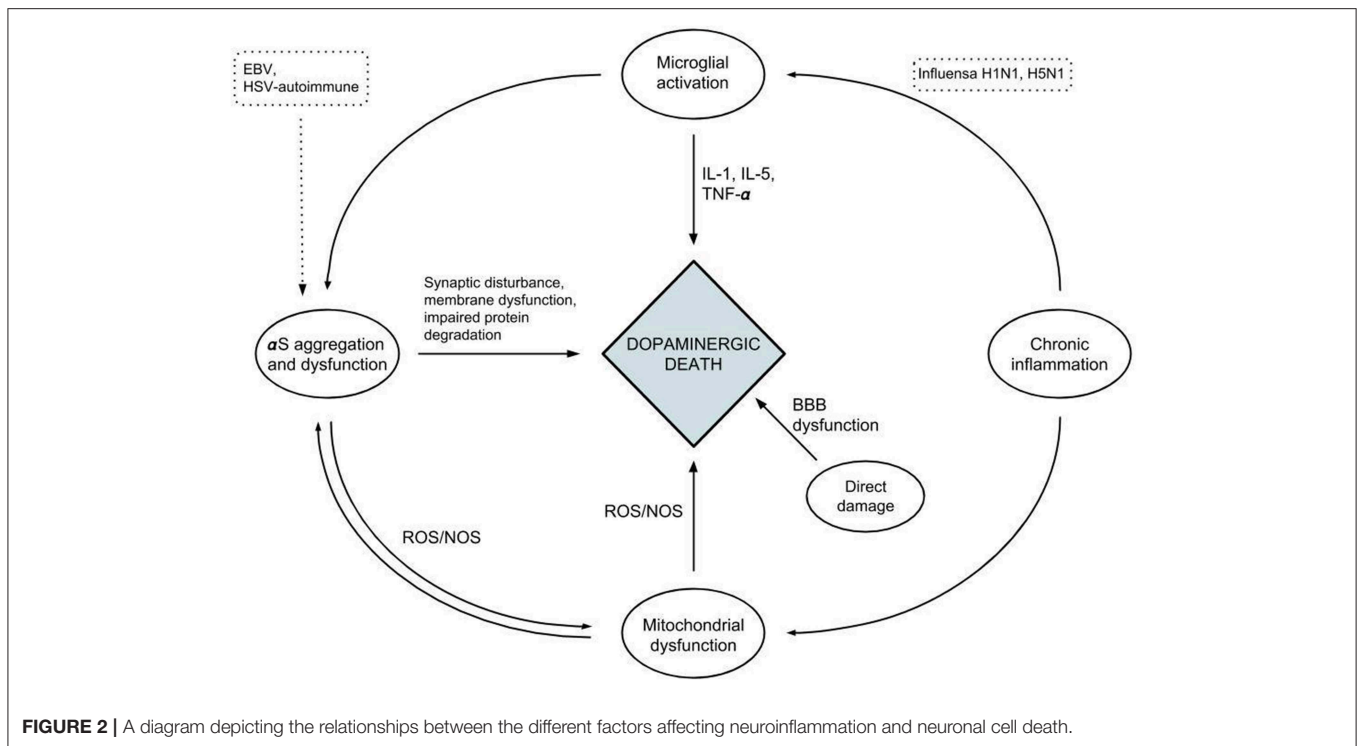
EBV, HSV-autoimmune

Microglial activation

Influensa H1N1, H5N1

IL-1, IL-5, TNF-$\alpha$

Synaptic disturbance, membrane dysfunction, impaired protein degradation

$\alpha$S aggregation and dysfunction

DOPAMINERGIC DEATH

Chronic inflammation

BBB dysfunction

Direct damage

ROS/NOS

ROS/NOS

Mitochondrial dysfunction

**FIGURE 2 |** A diagram depicting the relationships between the different factors affecting neuroinflammation and neuronal cell death.